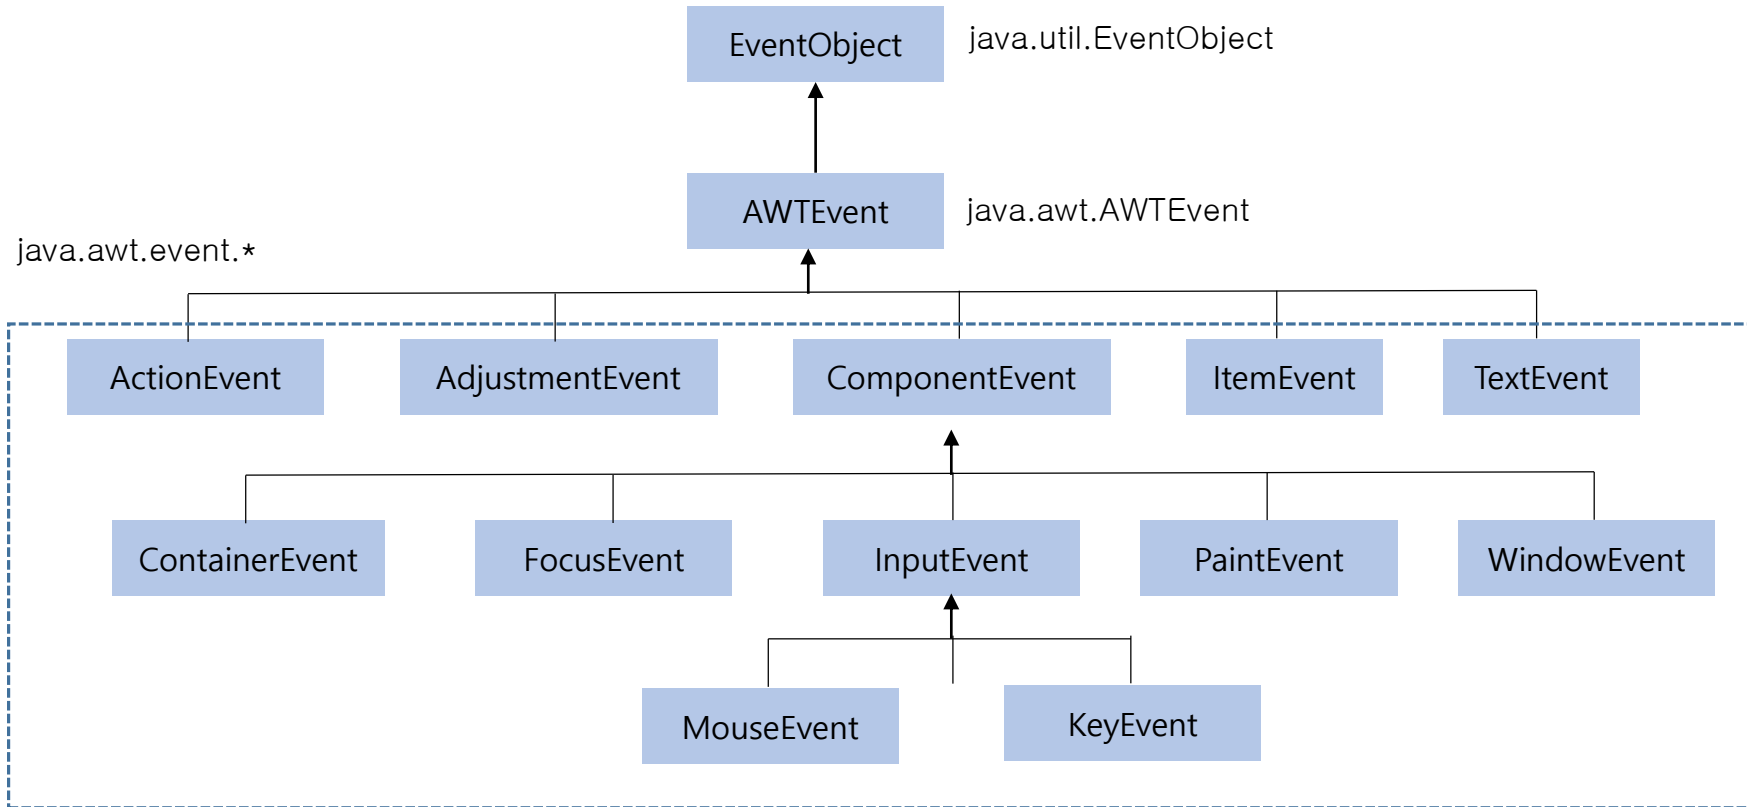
EventObject
java.util.EventObject
AWTEvent
java.awt.AWTEvent
java.awt.event.*
ActionEvent
AdjustmentEvent
ComponentEvent
ItemEvent
TextEvent
ContainerEvent
FocusEvent
InputEvent
PaintEvent
WindowEvent
MouseEvent
KeyEvent